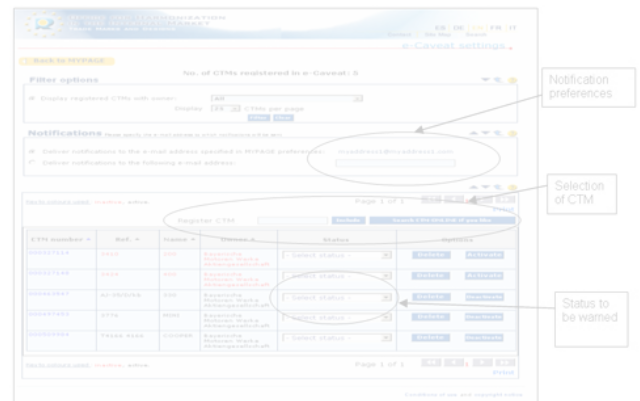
Contact Site Map Search
ES DE EN FR IT
e-Caveat settings

Back to MYPAGE

Filter options

No. of CTMs registered in e-Caveat: 5

Display registered CTMs with owner: All
Display 25 CTMs per page
Filter Clear

Notifications

Deliver notifications to the e-mail address specified in MYPAGE preferences:
Deliver notifications to the following e-mail address:

Notification preferences

Selection of CTM

Page 1 of 1

Register CTM: Delete

| CTM number | Ref. | Name | Owner | Status | Options |
|---|---|---|---|---|---|
| 000087514 | 5555 | ARI | Kazanche Nobuyo Ikuko | - Select status - | Delete Activate |
| 000087549 | 5555 | ARI | | - Select status - | Delete Activate |
| 000093947 | | | | - Select status - | Delete Deactivate |
| 000097962 | | | | - Select status - | Delete Deactivate |
| 000099994 | | | | - Select status - | Delete Deactivate |

Status to be warned

Page 1 of 1

Print